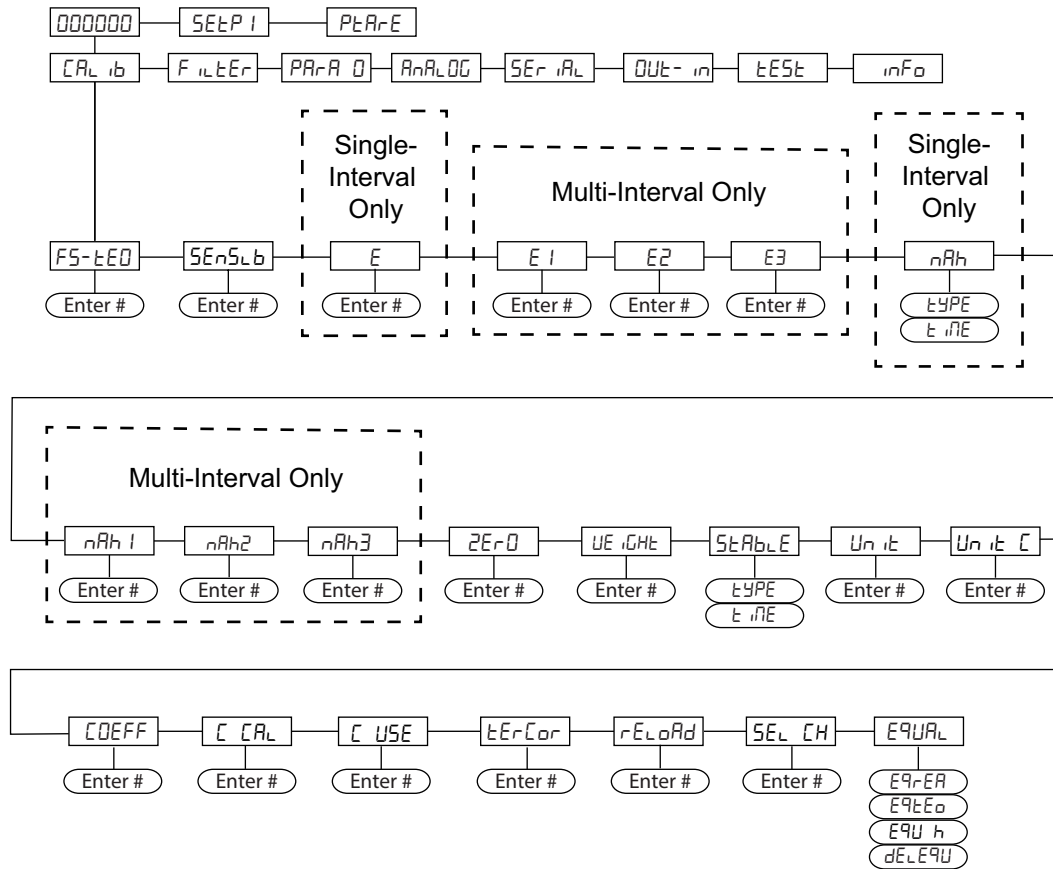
000000
SEtP1
PtArE

CAL ib
FiLtEr
PArA 0
AnALOG
SEriAL
OUt-in
tESt
inFo

Single-Interval Only

Multi-Interval Only

Single-Interval Only

FS-tEO
Enter #
SEnSLb
Enter #
E
Enter #
E1
Enter #
E2
Enter #
E3
Enter #
nAh
tYPE
tiME

Multi-Interval Only

nAh1
Enter #
nAh2
Enter #
nAh3
Enter #
ZErO
Enter #
UEiGHt
Enter #
StAbLE
tYPE
tiME
Unit
Enter #
Unit C
Enter #

COEFF
Enter #
C CAL
Enter #
C USE
Enter #
tErCor
Enter #
rELoAd
Enter #
SEL CH
Enter #
EqUAL
EqrEA
EqtEo
EqU h
dELEqU